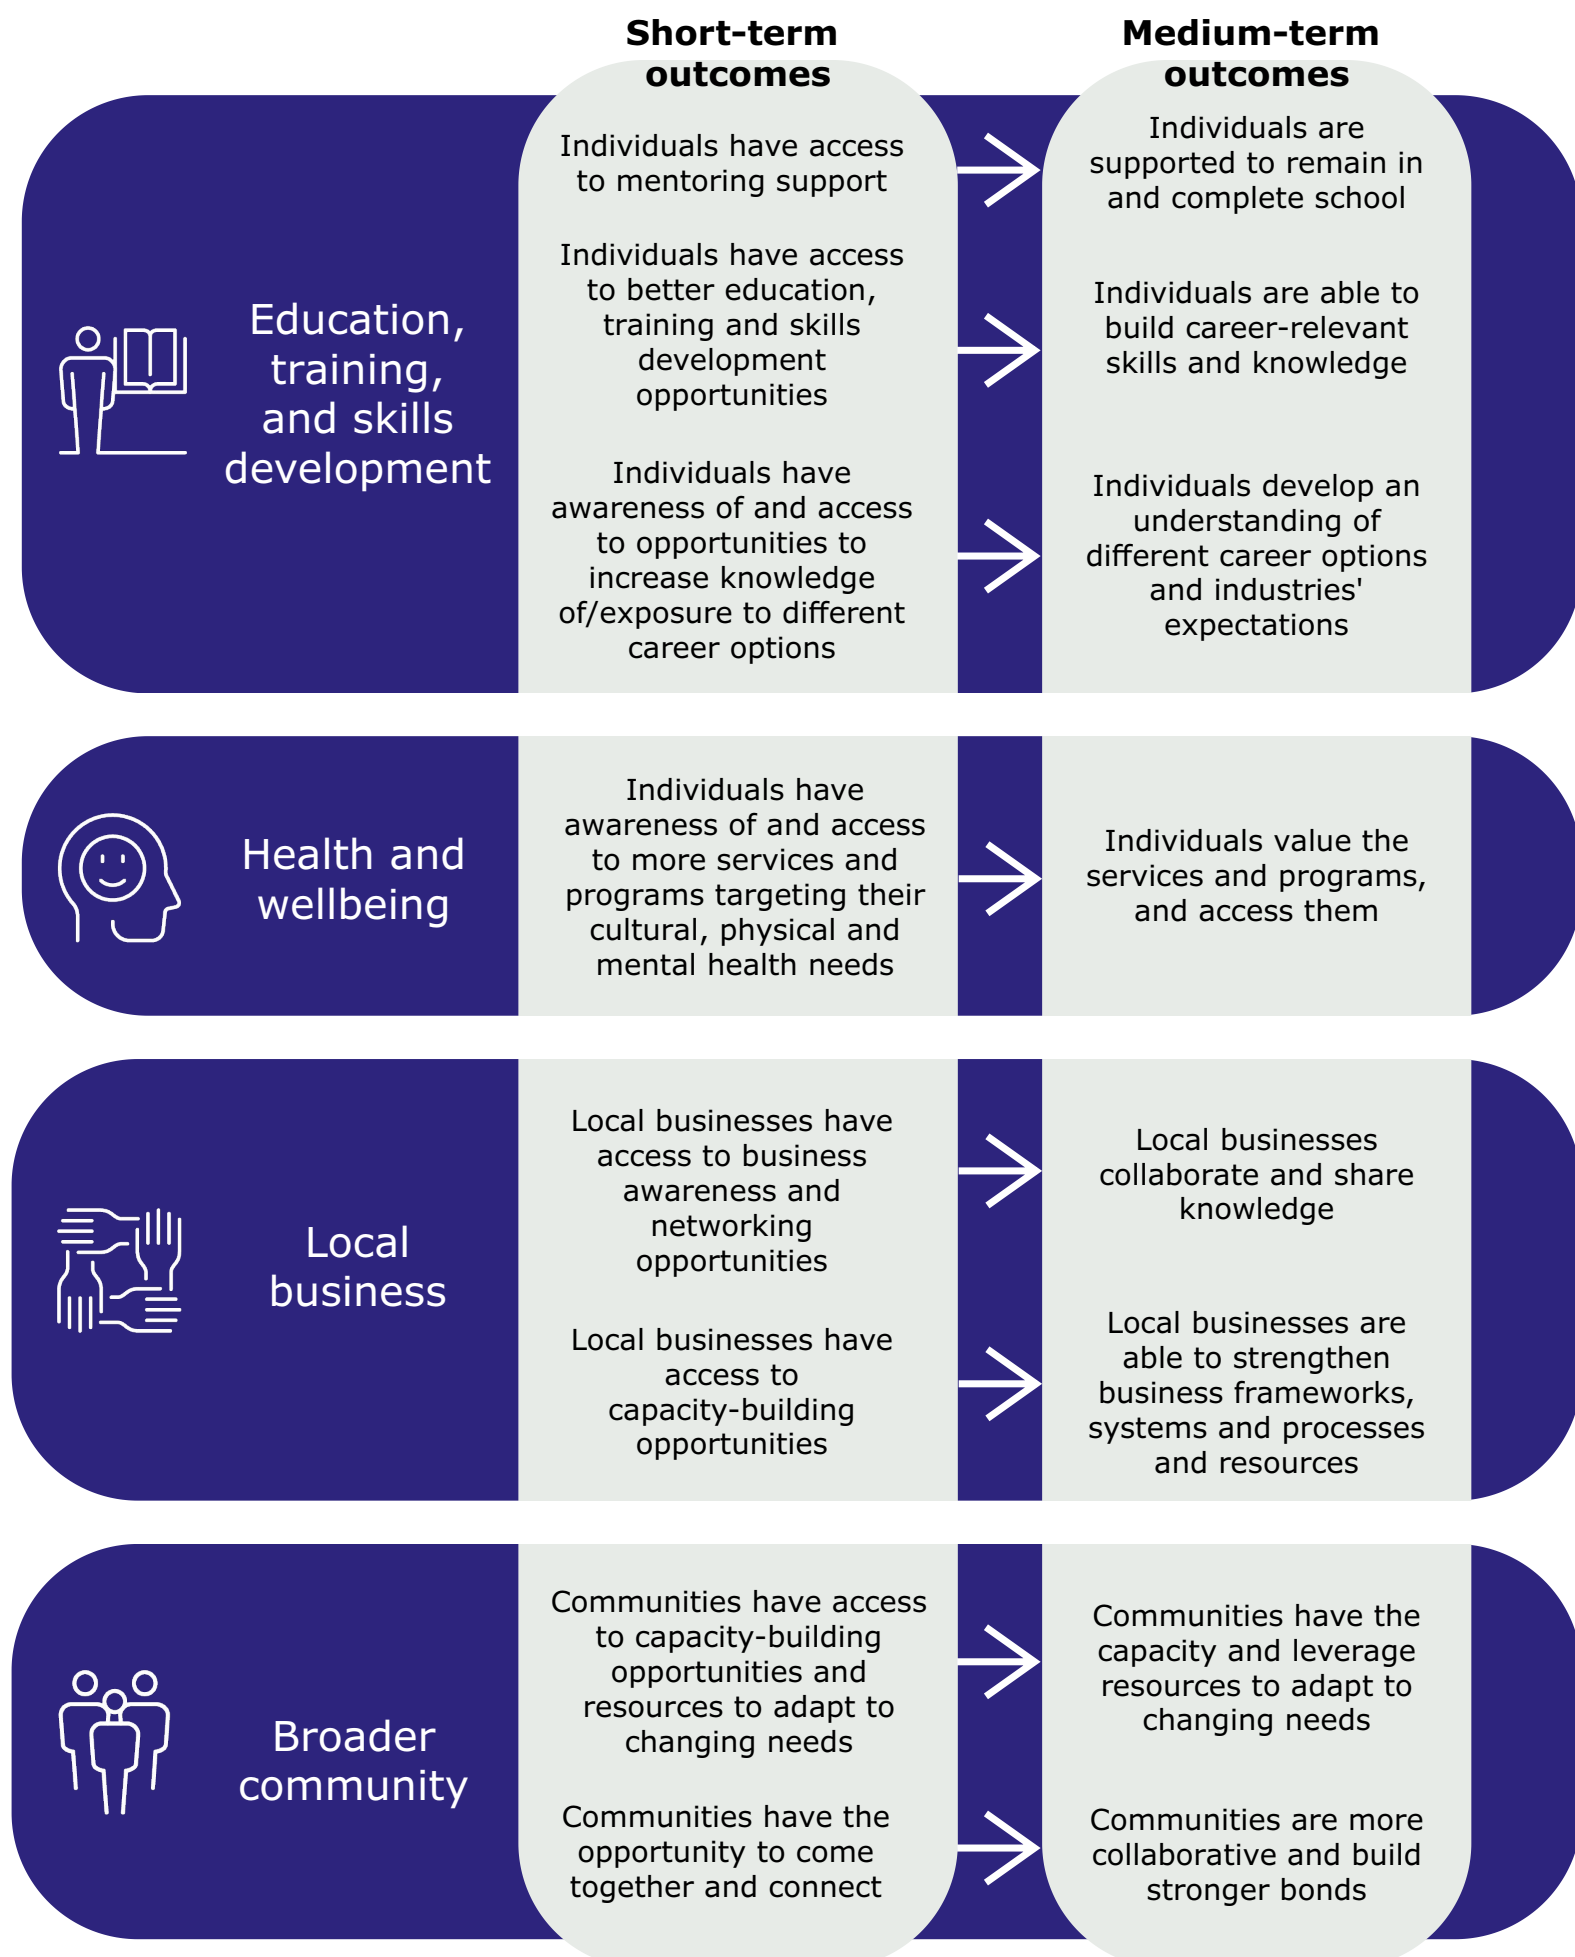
Short-term outcomes

Medium-term outcomes

Education, training, and skills development

Individuals have access to mentoring support

Individuals are supported to remain in and complete school

Individuals have access to better education, training and skills development opportunities

Individuals are able to build career-relevant skills and knowledge

Individuals have awareness of and access to opportunities to increase knowledge of/exposure to different career options

Individuals develop an understanding of different career options and industries' expectations

Health and wellbeing

Individuals have awareness of and access to more services and programs targeting their cultural, physical and mental health needs

Individuals value the services and programs, and access them

Local business

Local businesses have access to business awareness and networking opportunities

Local businesses collaborate and share knowledge

Local businesses have access to capacity-building opportunities

Local businesses are able to strengthen business frameworks, systems and processes and resources

Broader community

Communities have access to capacity-building opportunities and resources to adapt to changing needs

Communities have the capacity and leverage resources to adapt to changing needs

Communities have the opportunity to come together and connect

Communities are more collaborative and build stronger bonds